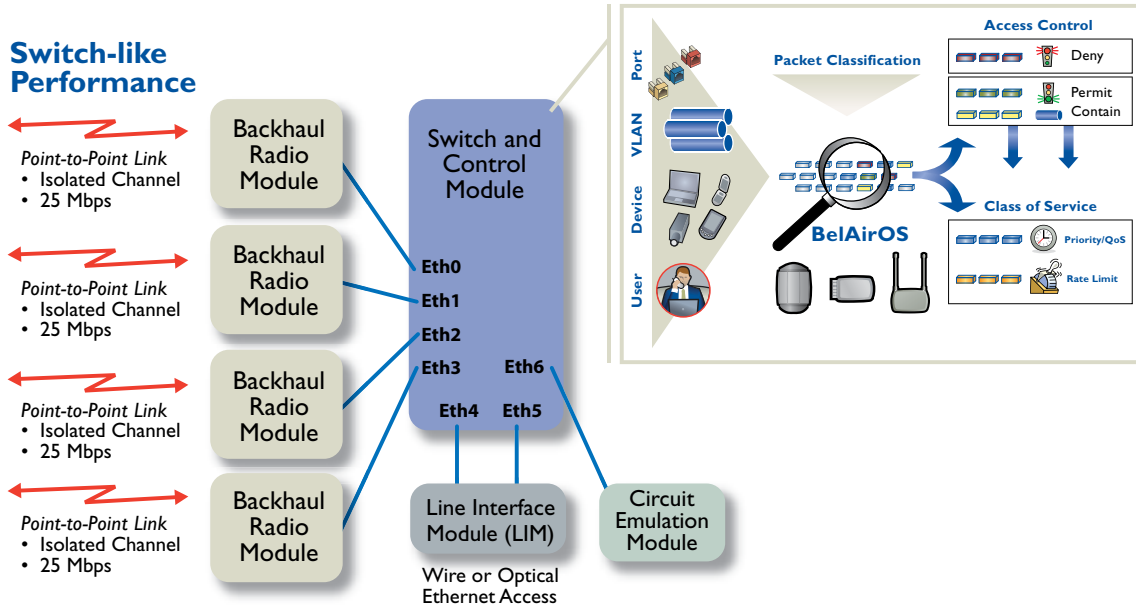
Switch-like Performance

Point-to-Point Link
• Isolated Channel
• 25 Mbps

Point-to-Point Link
• Isolated Channel
• 25 Mbps

Point-to-Point Link
• Isolated Channel
• 25 Mbps

Point-to-Point Link
• Isolated Channel
• 25 Mbps

Backhaul Radio Module

Backhaul Radio Module

Backhaul Radio Module

Backhaul Radio Module

Switch and Control Module

Eth0
Eth1
Eth2
Eth3
Eth6
Eth4
Eth5

Line Interface Module (LIM)

Wire or Optical Ethernet Access

Circuit Emulation Module

Port
VLAN
Device
User

Packet Classification

BelAirOS

Access Control
Deny
Permit
Contain

Class of Service
Priority/QoS
Rate Limit